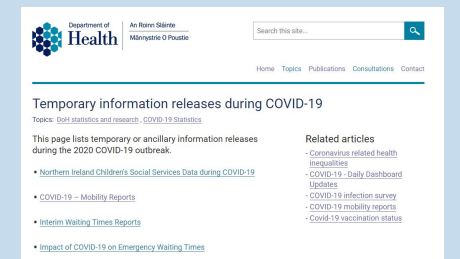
Department of Health

An Roinn Sláinte

Männystrie O Poustie

Search this site...

Home Topics Publications Consultations Contact

Temporary information releases during COVID-19

Topics: DoH statistics and research , COVID-19 Statistics

This page lists temporary or ancillary information releases during the 2020 COVID-19 outbreak.

- Northern Ireland Children's Social Services Data during COVID-19
- COVID-19 – Mobility Reports
- Interim Waiting Times Reports
- Impact of COVID-19 on Emergency Waiting Times

Related articles

- Coronavirus related health inequalities
- COVID-19 - Daily Dashboard Updates
- COVID-19 infection survey
- COVID-19 mobility reports
- Covid-19 vaccination status